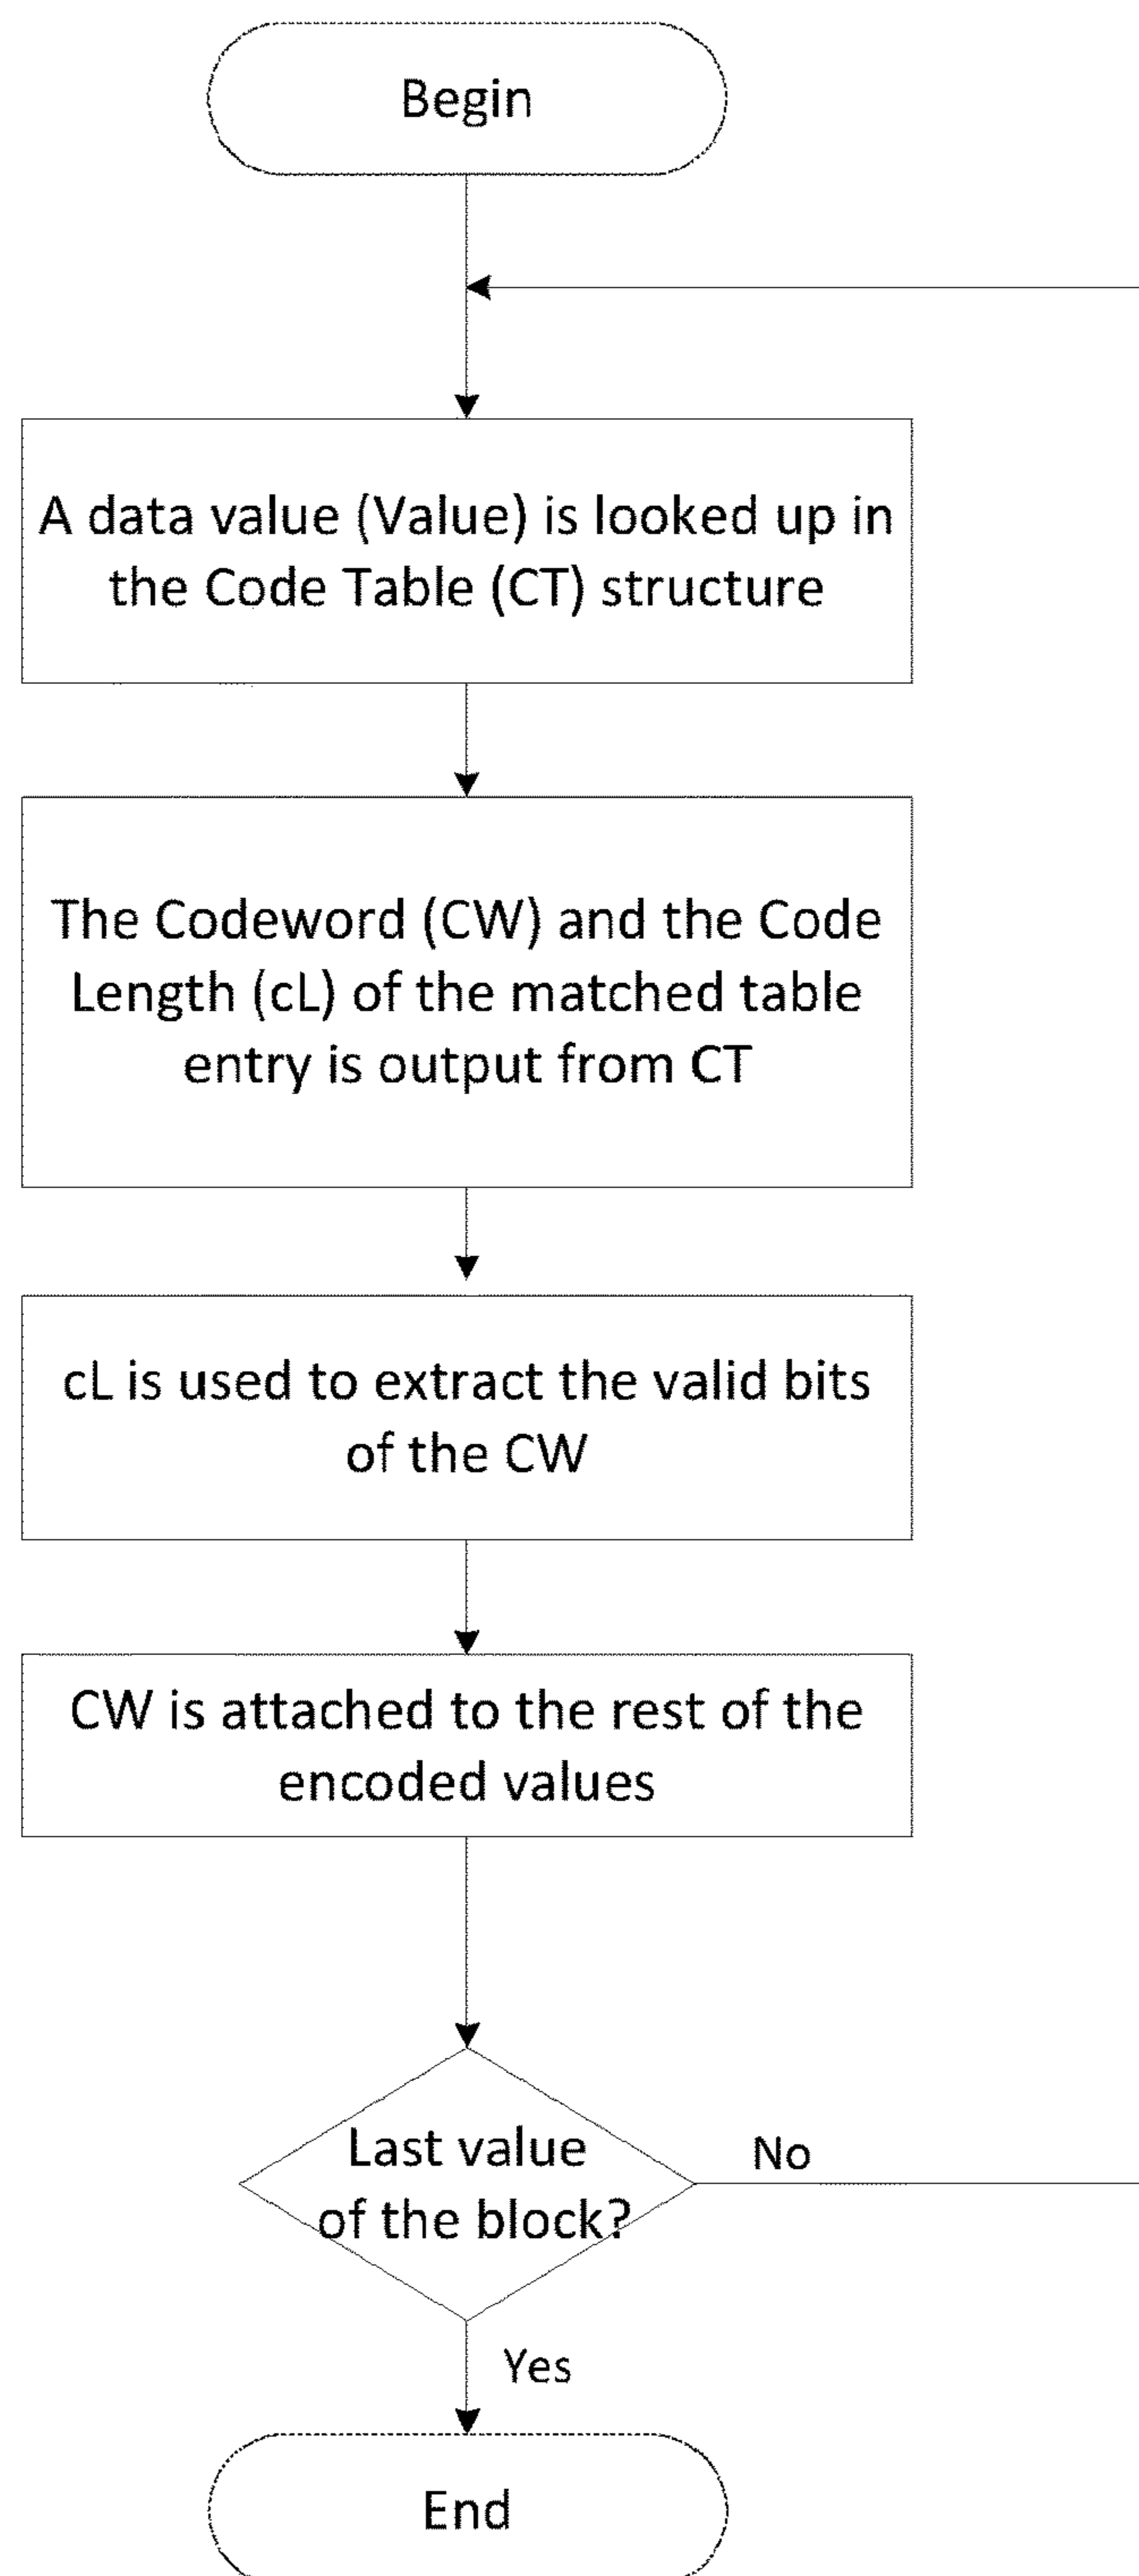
Begin

A data value (Value) is looked up in the Code Table (CT) structure

The Codeword (CW) and the Code Length (cL) of the matched table entry is output from CT

cL is used to extract the valid bits of the CW

CW is attached to the rest of the encoded values

Last value of the block?

No

Yes

End